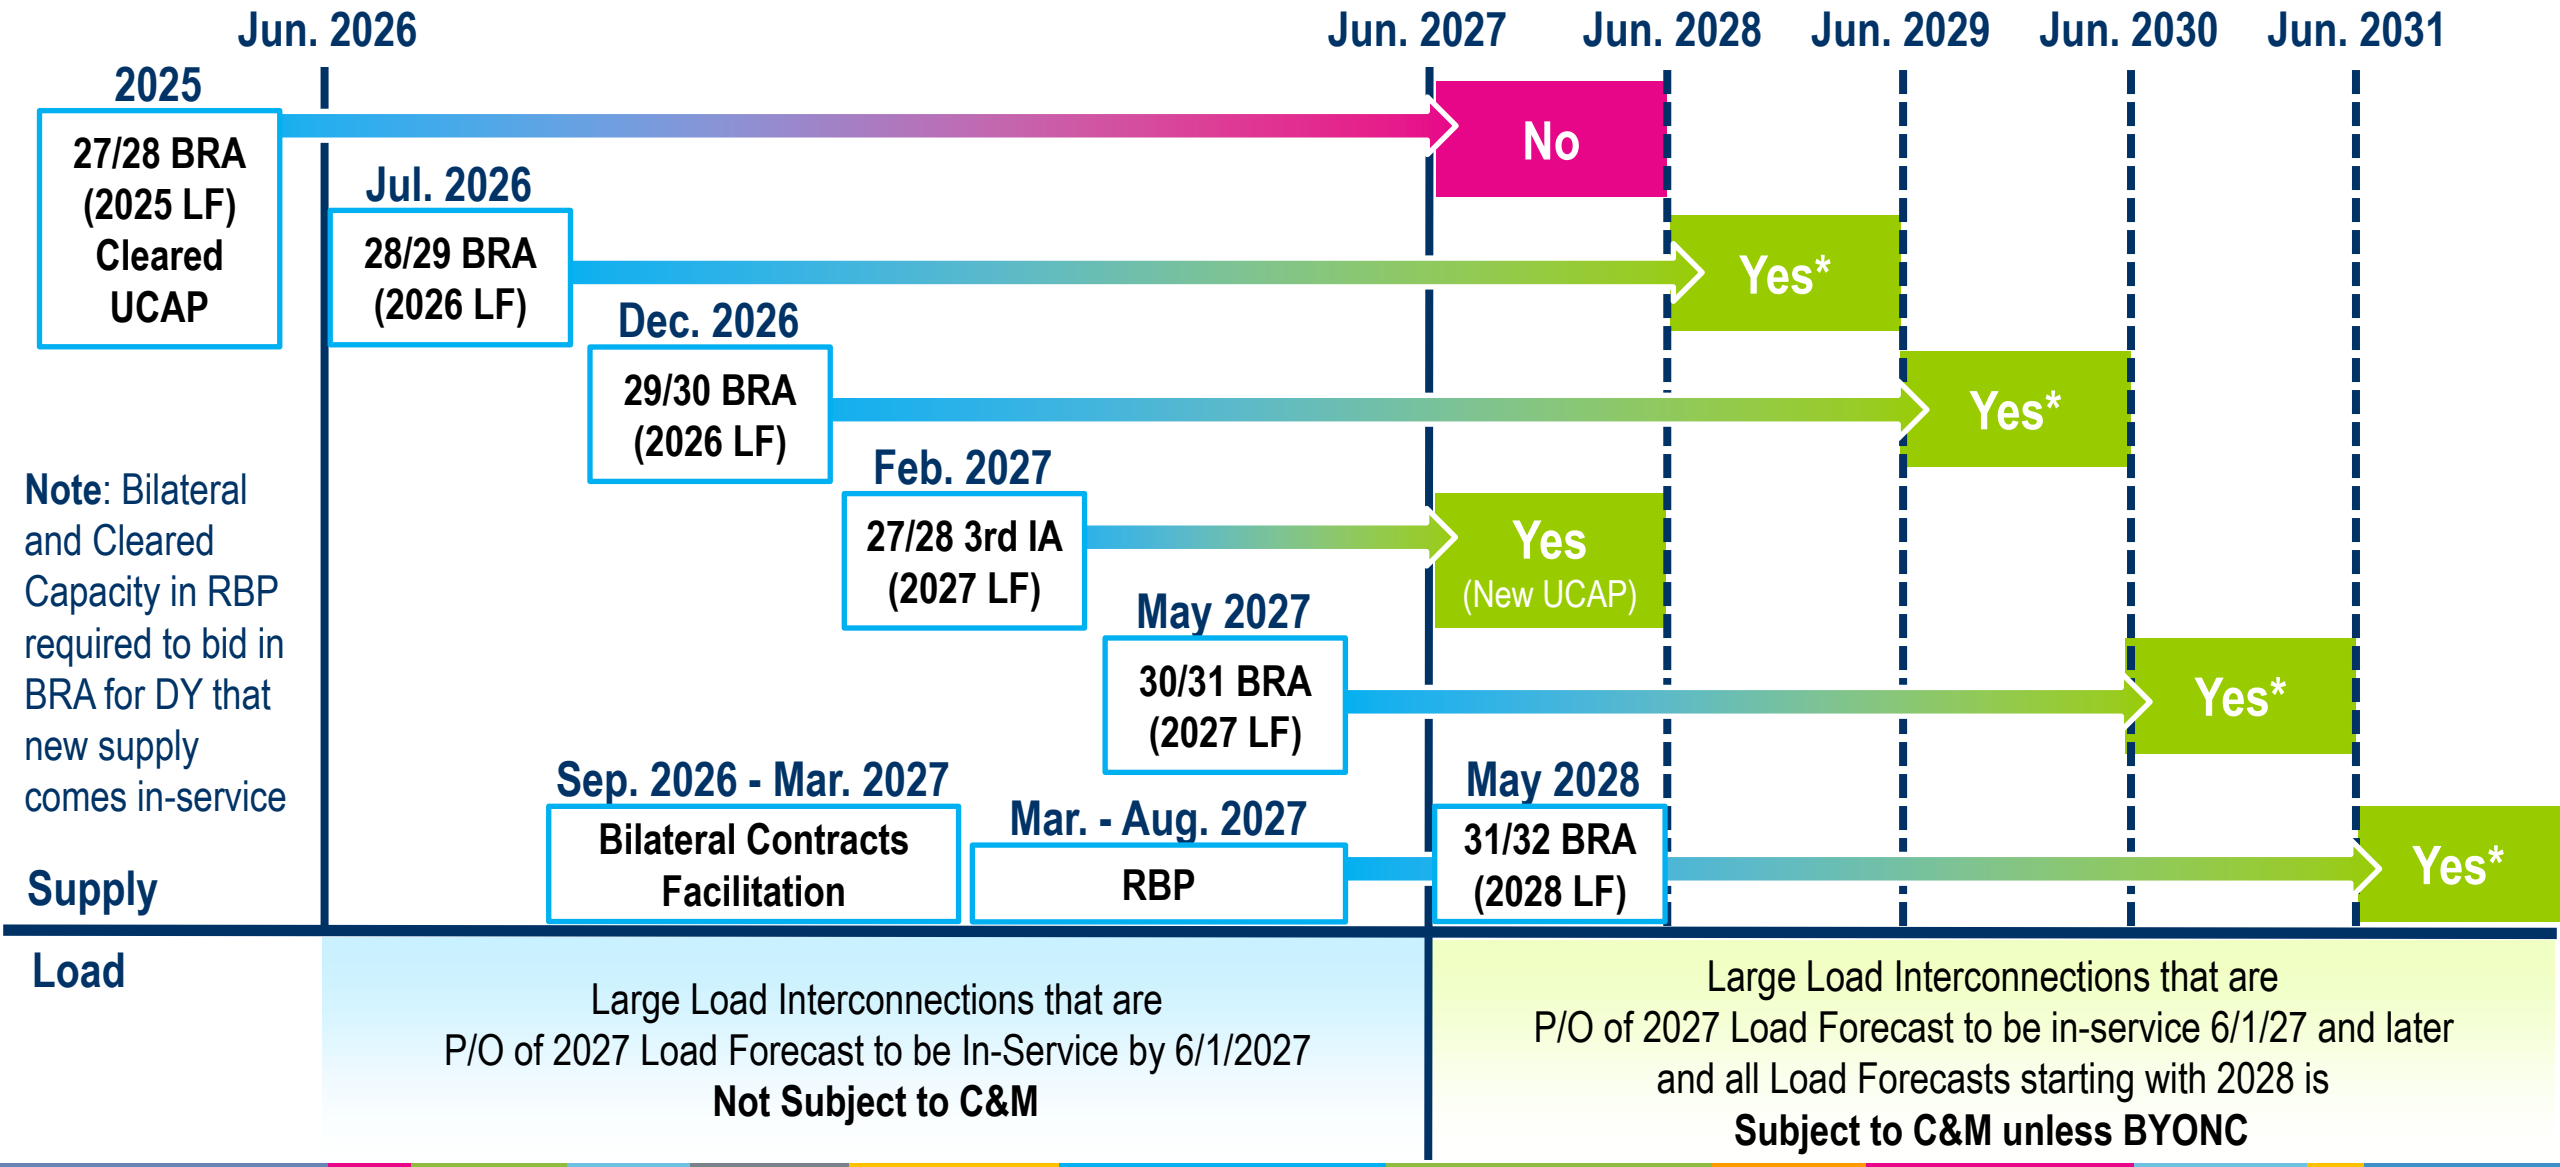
Jun. 2026

Jun. 2027

Jun. 2028

Jun. 2029

Jun. 2030

Jun. 2031

2025

27/28 BRA (2025 LF) Cleared UCAP

No

Jul. 2026

28/29 BRA (2026 LF)

Yes*

Dec. 2026

29/30 BRA (2026 LF)

Yes*

Note: Bilateral and Cleared Capacity in RBP required to bid in BRA for DY that new supply comes in-service

Feb. 2027

27/28 3rd IA (2027 LF)

Yes (New UCAP)

May 2027

30/31 BRA (2027 LF)

Yes*

Sep. 2026 - Mar. 2027

Bilateral Contracts Facilitation

Mar. - Aug. 2027

RBP

May 2028

31/32 BRA (2028 LF)

Yes*

Supply

Load

Large Load Interconnections that are P/O of 2027 Load Forecast to be In-Service by 6/1/2027
**Not Subject to C&M**

Large Load Interconnections that are P/O of 2027 Load Forecast to be in-service 6/1/27 and later and all Load Forecasts starting with 2028 is
**Subject to C&M unless BYONC**